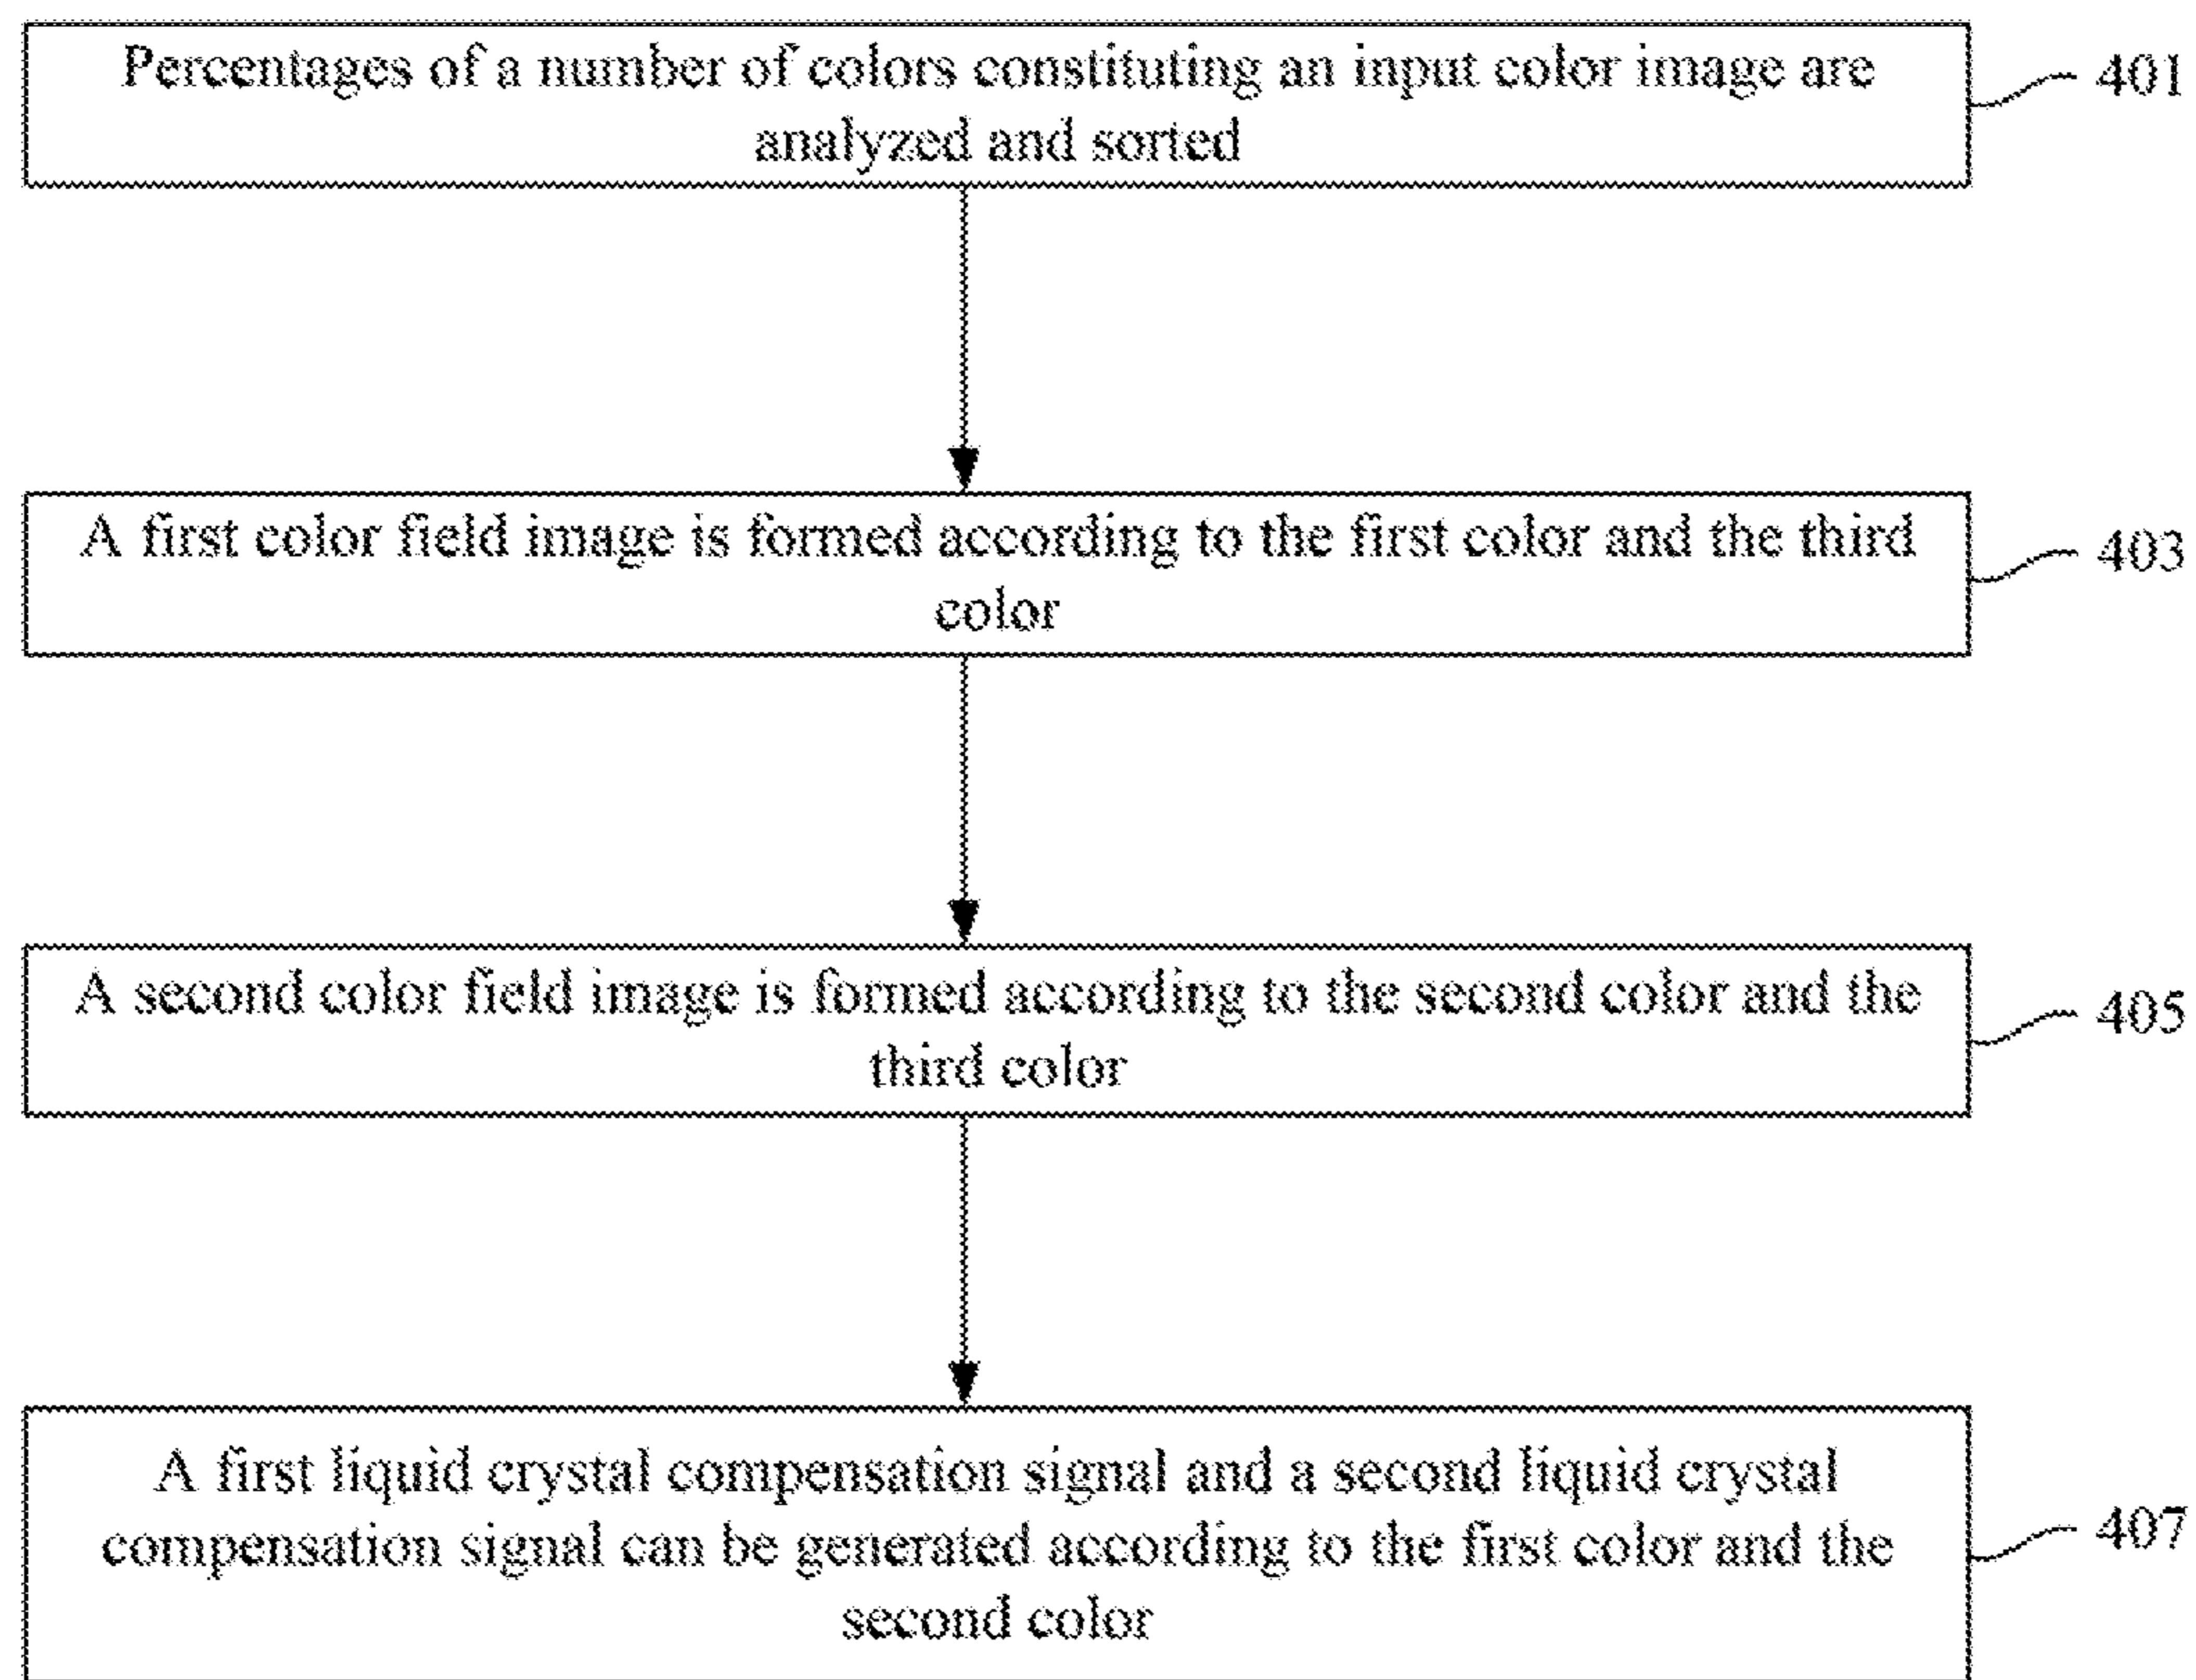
Percentages of a number of colors constituting an input color image are analyzed and sorted

401

A first color field image is formed according to the first color and the third color

403

A second color field image is formed according to the second color and the third color

405

A first liquid crystal compensation signal and a second liquid crystal compensation signal can be generated according to the first color and the second color

407